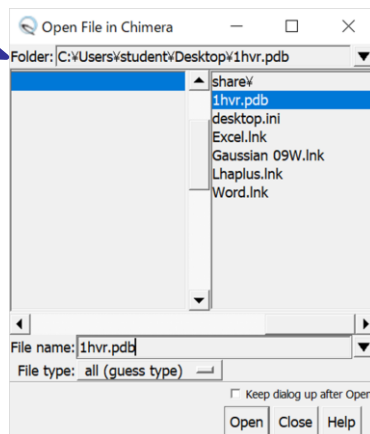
Open File in Chimera

Folder: C:¥Users¥student¥Desktop¥1hvr.pdb

share¥
1hvr.pdb
desktop.ini
Excel.lnk
Gaussian 09W.lnk
Lhaplus.lnk
Word.lnk

File name: 1hvr.pdb
File type: all (guess type)

Keep dialog up after Oper

Open Close Help